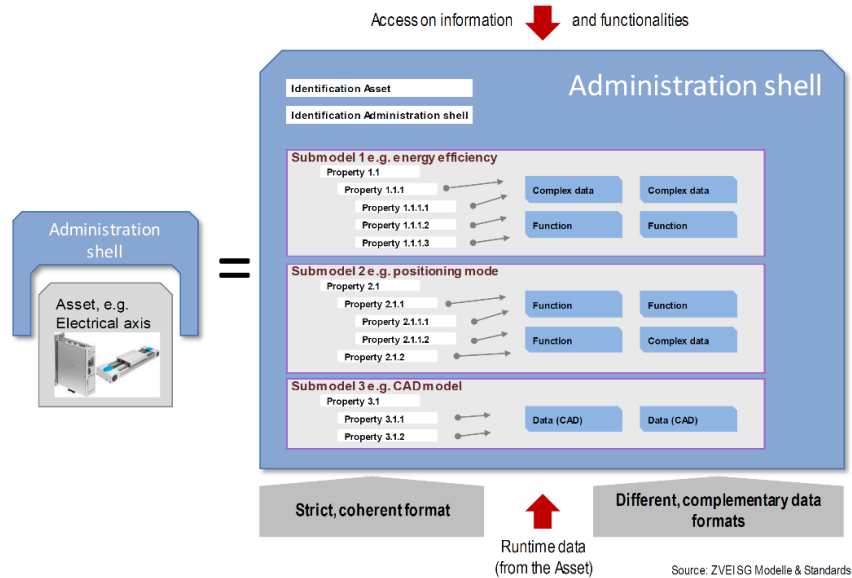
Access on information and functionalities

Administration shell

Identification Asset

Identification Administration shell

Submodel 1 e.g. energy efficiency

Property 1.1

Property 1.1.1

Property 1.1.1.1

Property 1.1.1.2

Property 1.1.1.3

Complex data

Complex data

Function

Function

Submodel 2 e.g. positioning mode

Property 2.1

Property 2.1.1

Property 2.1.1.1

Property 2.1.1.2

Property 2.1.2

Function

Function

Function

Complex data

Submodel 3 e.g. CAD model

Property 3.1

Property 3.1.1

Property 3.1.2

Data (CAD)

Data (CAD)

Administration shell

Asset, e.g. Electrical axis

=

Strict, coherent format

Runtime data (from the Asset)

Different, complementary data formats

Source: ZVEI SG Modelle & Standards